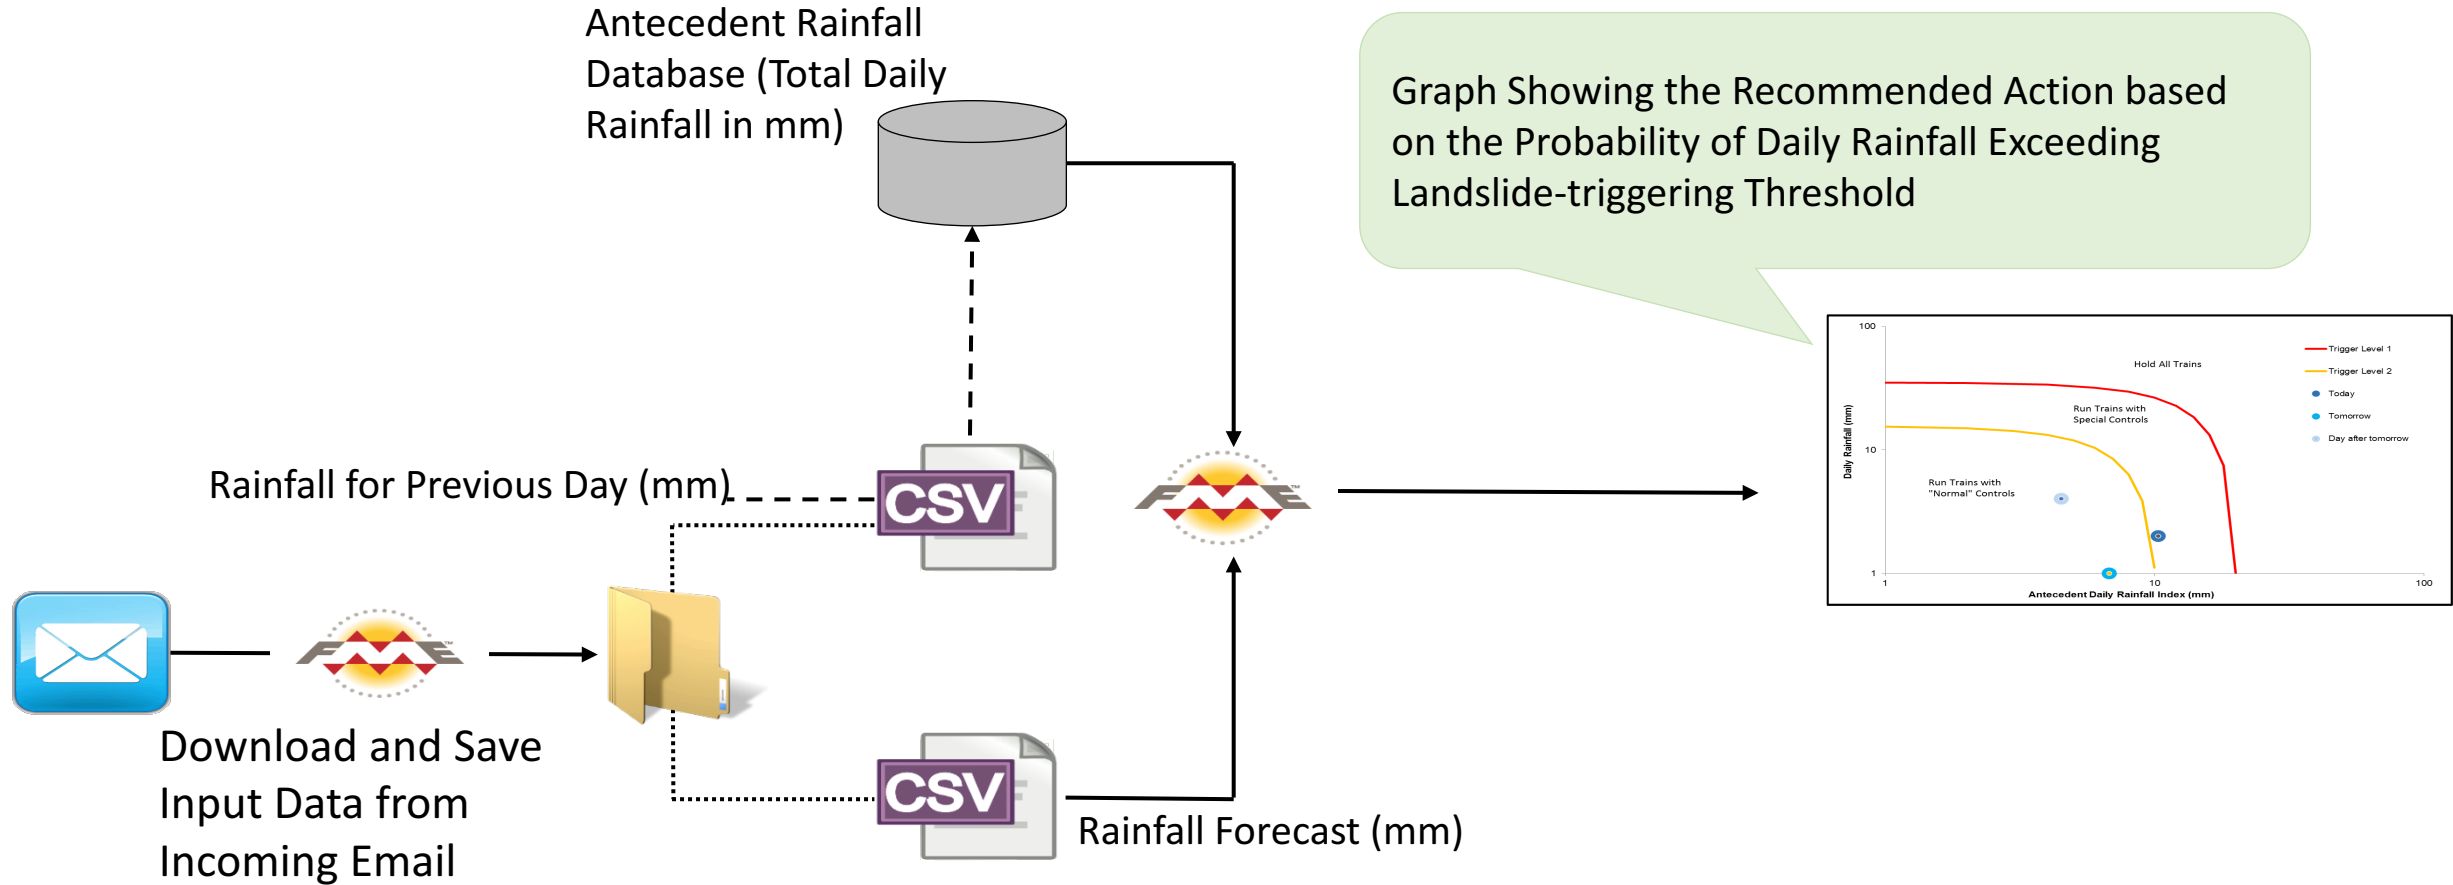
Antecedent Rainfall Database (Total Daily Rainfall in mm)

Graph Showing the Recommended Action based on the Probability of Daily Rainfall Exceeding Landslide-triggering Threshold

Rainfall for Previous Day (mm)

CSV

FME

100

Hold All Trains

Trigger Level 1

Trigger Level 2

Today

Tomorrow

Day after tomorrow

Run Trains with Special Controls

Daily Rainfall (mm)

10

Run Trains with "Normal" Controls

1

1

10

100

Antecedent Daily Rainfall Index (mm)

FME

Download and Save Input Data from Incoming Email

CSV

Rainfall Forecast (mm)